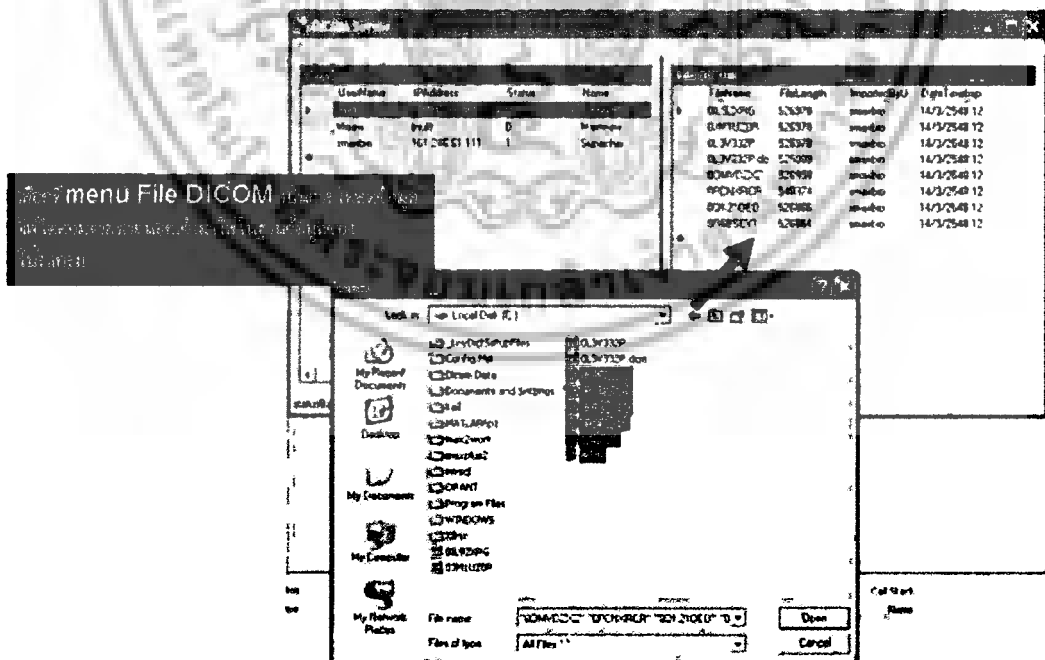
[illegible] menu File DICOM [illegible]
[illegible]
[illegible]

| UserName | IPAddress | Status | Name |
|---|---|---|---|
| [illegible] | | | |
| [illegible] | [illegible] | 0 | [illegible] |
| smarbo | 161.200.51.111 | 1 | Surachai |

| FileName | FileLength | ImportedByU | DigitTimestamp |
|---|---|---|---|
| 0L3ZXPG | 525378 | smarbo | 14/3/2548 12 |
| 0J4YRZDR | 525378 | smarbo | 14/3/2548 12 |
| 0L3V332P | 525378 | smarbo | 14/3/2548 12 |
| 0L3V332P.dc | 525958 | smarbo | 14/3/2548 12 |
| 0DMYCDC | 525958 | smarbo | 14/3/2548 12 |
| 0FCNRCR | 548174 | smarbo | 14/3/2548 12 |
| 0DI2IOEO | 526866 | smarbo | 14/3/2548 12 |
| 0P6PSCYT | 526984 | smarbo | 14/3/2548 12 |

Look in: Local Disk (C:)

My Recent Documents
Desktop
My Documents
My Computer
My Network Places

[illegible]SetupFiles
Config.Msi
Dicom Data
Documents and Settings
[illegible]
MATLAB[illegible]
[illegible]
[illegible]
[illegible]
OPANT
Program Files
WINDOWS
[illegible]
0L9ZXPG
0J4YRUZDP
0L3V332P
0L3V332P.dcm

File name: "0DMYCDC" "0FCNRCR" "0DI2IOEO" "0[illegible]
Files of type: All Files (*.*)
Open
Cancel